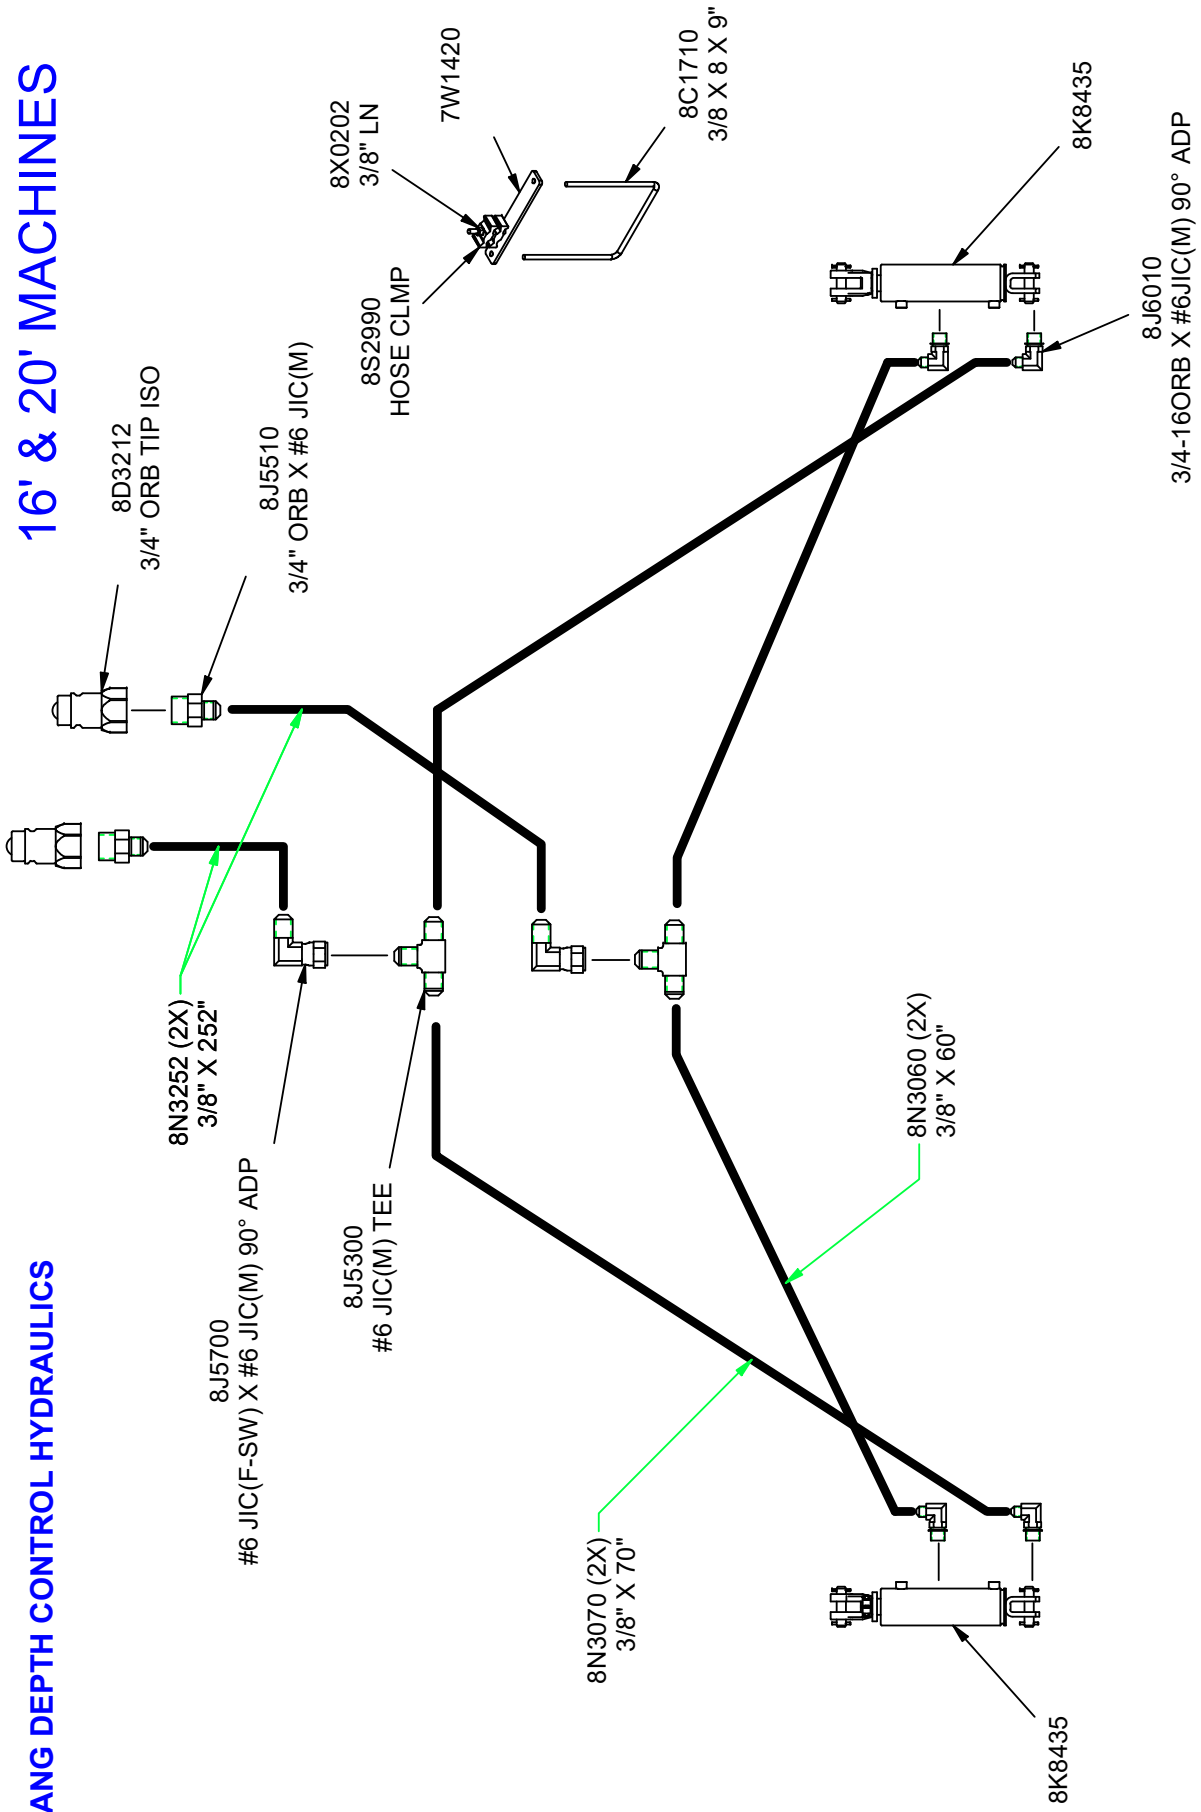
ANG DEPTH CONTROL HYDRAULICS

16' & 20' MACHINES

8D3212
3/4" ORB TIP ISO

8J5510
3/4" ORB X #6 JIC(M)

8S2990
HOSE CLMP

8X0202
3/8" LN

7W1420

8C1710
3/8 X 8 X 9"

8K8435

8J6010
3/4-16ORB X #6JIC(M) 90° ADP

8N3252 (2X)
3/8" X 252"

8J5700
#6 JIC(F-SW) X #6 JIC(M) 90° ADP

8J5300
#6 JIC(M) TEE

8N3060 (2X)
3/8" X 60"

8N3070 (2X)
3/8" X 70"

8K8435